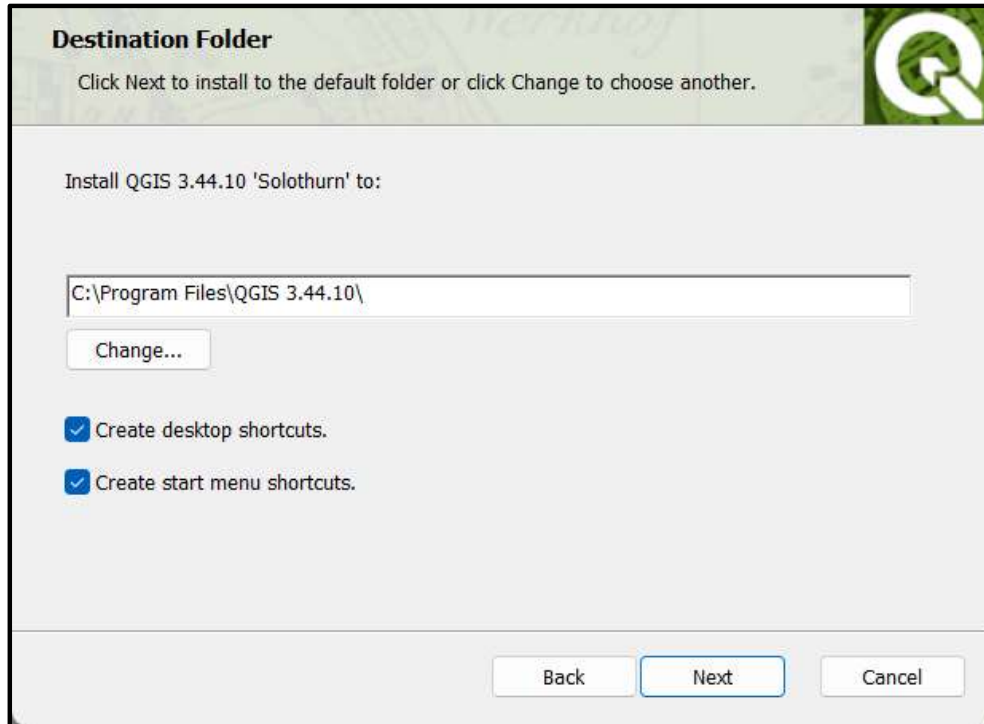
Destination Folder

Click Next to install to the default folder or click Change to choose another.

Install QGIS 3.44.10 'Solothurn' to:

C:\Program Files\QGIS 3.44.10\

Change...

Create desktop shortcuts.

Create start menu shortcuts.

Back

Next

Cancel